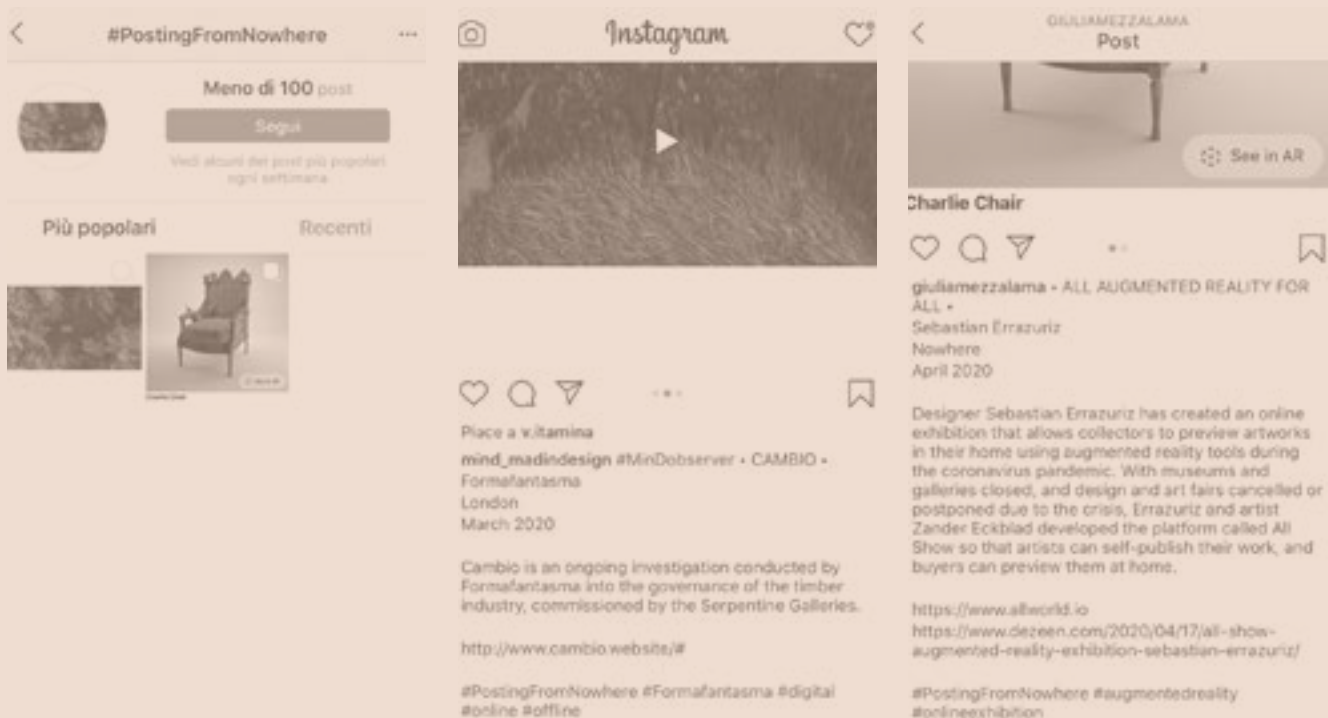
#PostingFromNowhere ···

Meno di 100 post

Segui

Vedi alcuni dei post più popolari ogni settimana

Più popolari Recenti

Instagram

Piace a v.itamina

mind_madindesign #MinDobserver • CAMBIO • Formafantasma London March 2020

Cambio is an ongoing investigation conducted by Formafantasma into the governance of the timber industry, commissioned by the Serpentine Galleries.

http://www.cambio.website/#

#PostingFromNowhere #Formafantasma #digital #online #offline

GIULIAMEZZALAMA
Post

See in AR

Charlie Chair

giuliamezzalama • ALL AUGMENTED REALITY FOR ALL • Sebastian Errazuriz Nowhere April 2020

Designer Sebastian Errazuriz has created an online exhibition that allows collectors to preview artworks in their home using augmented reality tools during the coronavirus pandemic. With museums and galleries closed, and design and art fairs cancelled or postponed due to the crisis, Errazuriz and artist Zander Eckblad developed the platform called All Show so that artists can self-publish their work, and buyers can preview them at home.

https://www.allworld.io
https://www.dezeen.com/2020/04/17/all-show-augmented-reality-exhibition-sebastian-errazuriz/

#PostingFromNowhere #augmentedreality #onlineexhibition